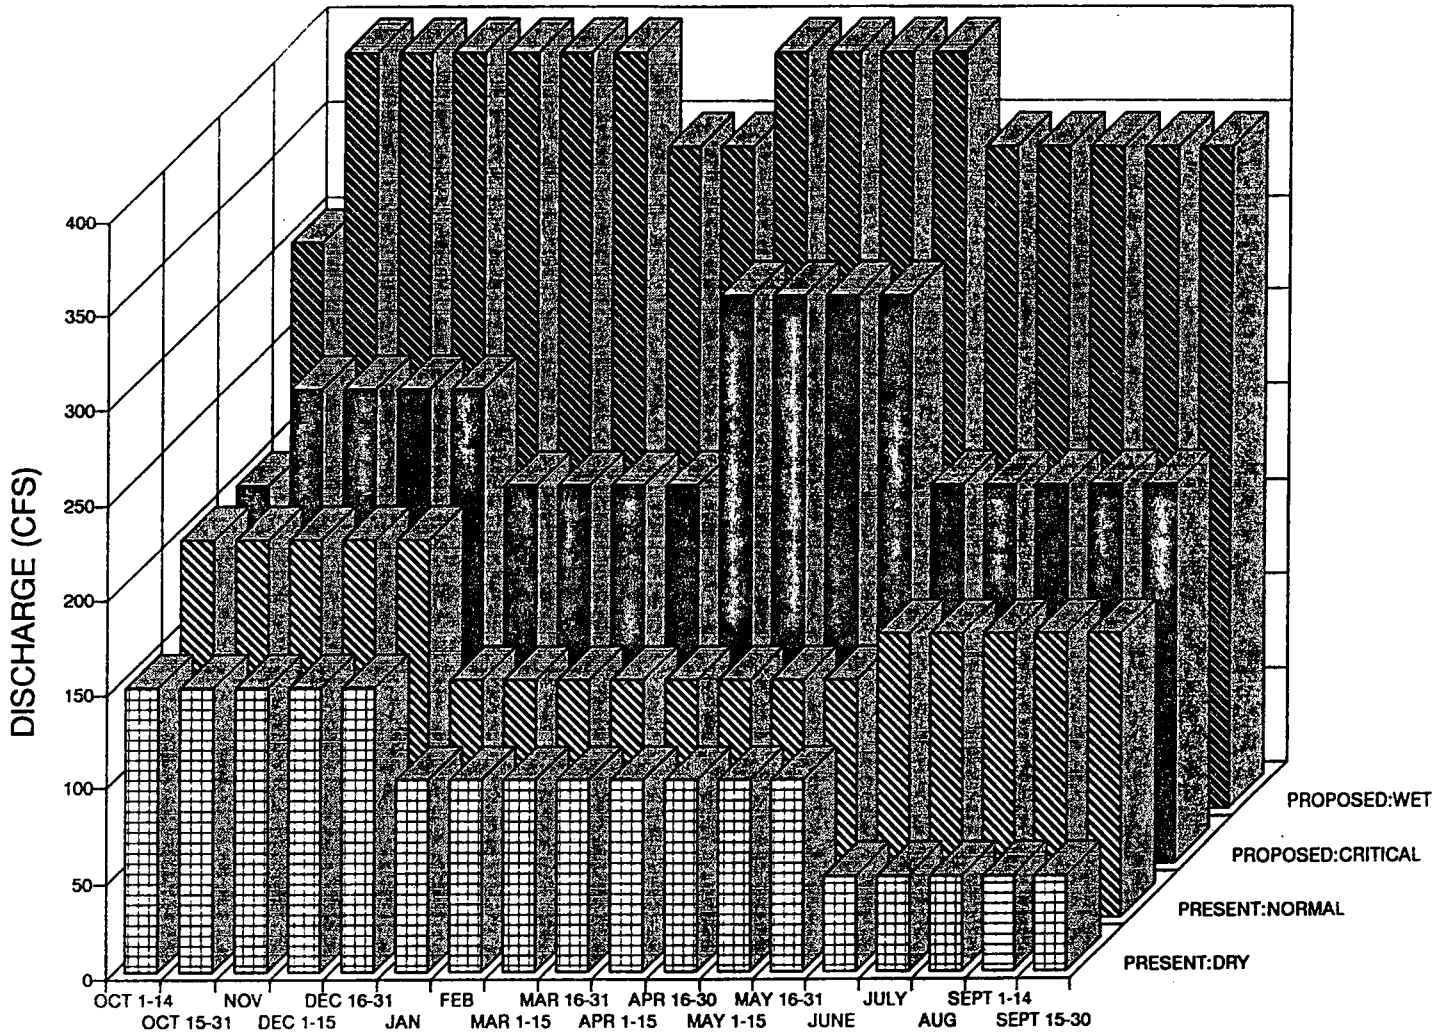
DISCHARGE (CFS)

400
350
300
250
200
150
100
50
0

OCT 1-14
OCT 15-31
NOV
DEC 1-15
DEC 16-31
JAN
FEB
MAR 1-15
MAR 16-31
APR 1-15
APR 16-30
MAY 1-15
MAY 16-31
JUNE
JULY
AUG
SEPT 1-14
SEPT 15-30

PROPOSED:WET
PROPOSED:CRITICAL
PRESENT:NORMAL
PRESENT:DRY